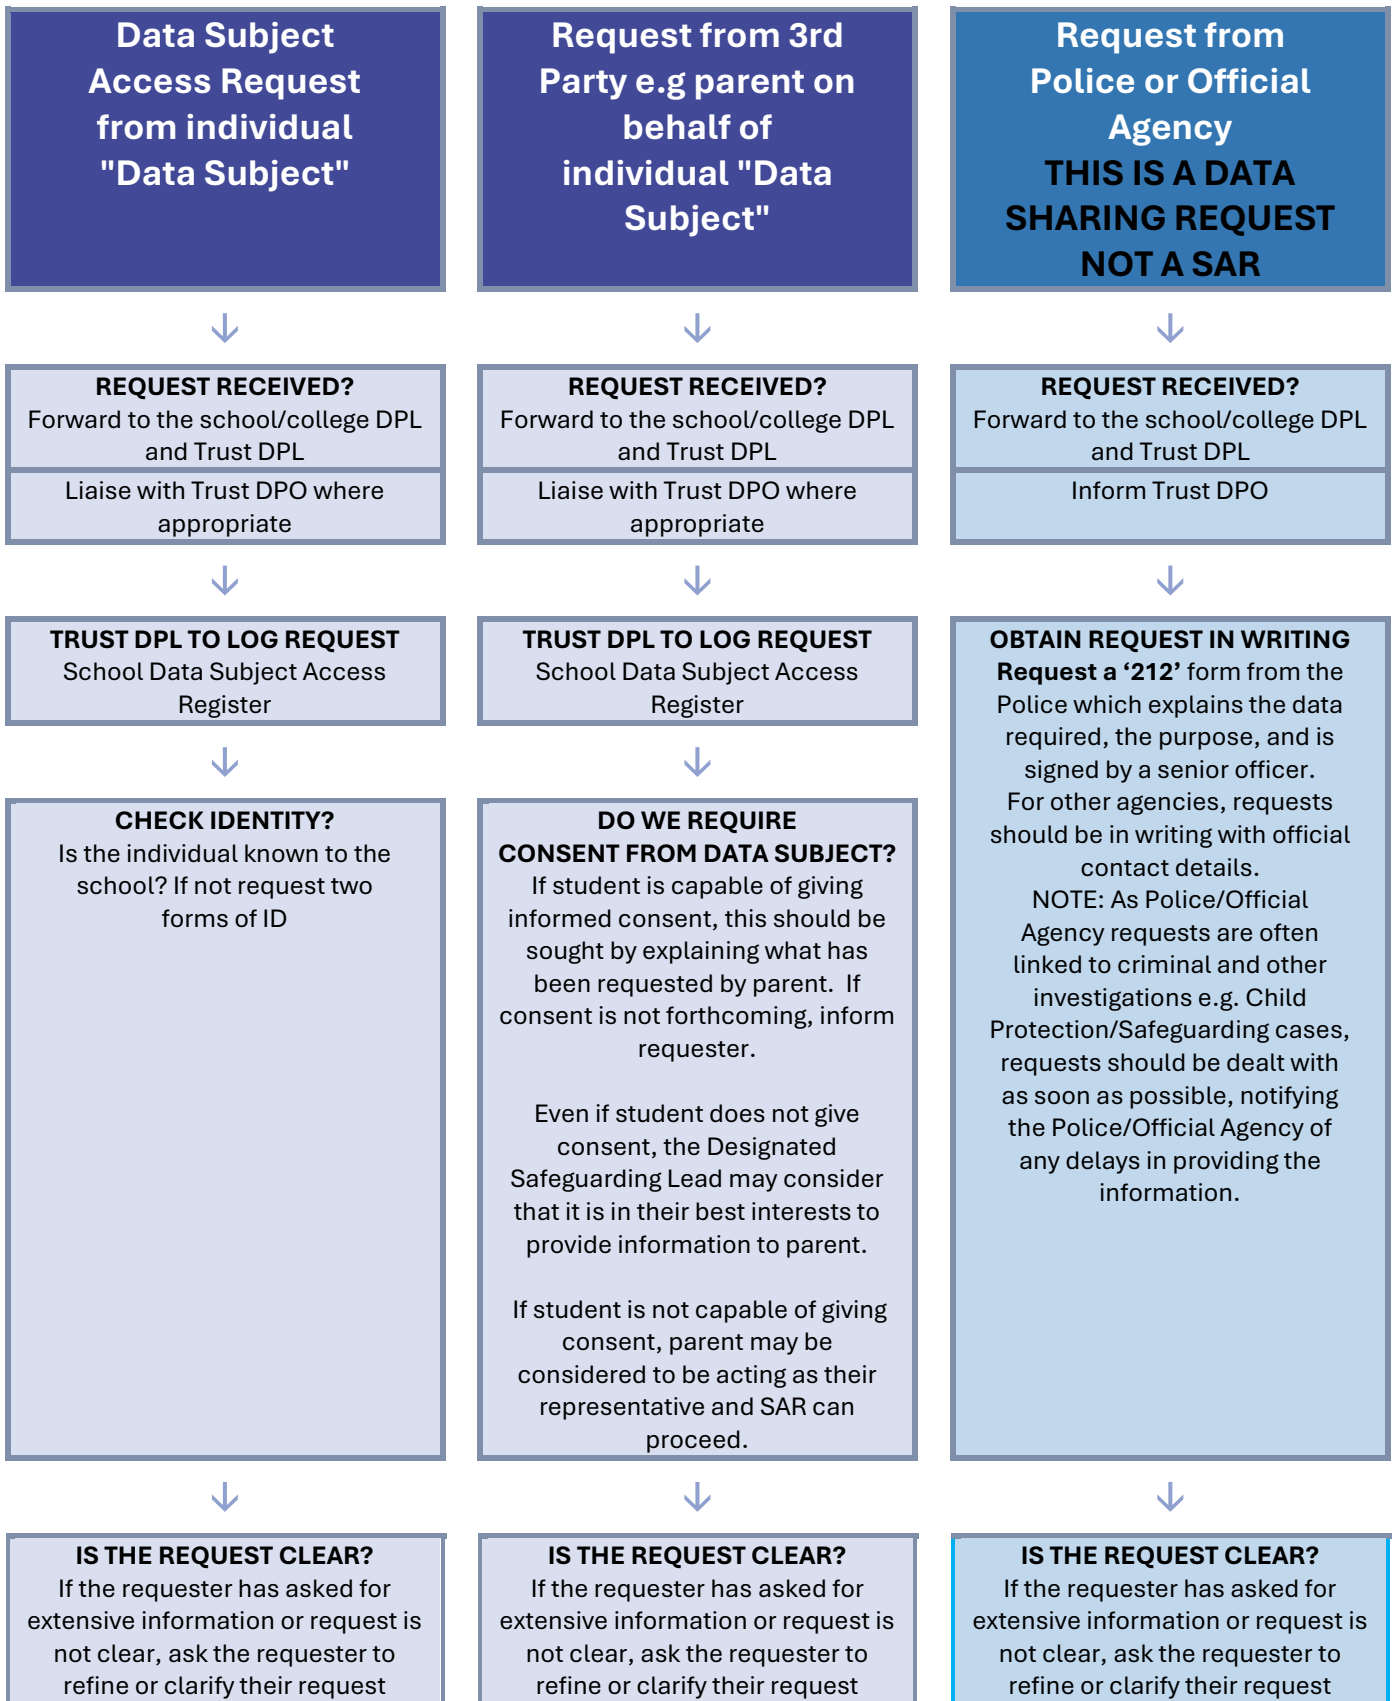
Data Subject Access Request from individual "Data Subject"

REQUEST RECEIVED?
Forward to the school/college DPL and Trust DPL

Liaise with Trust DPO where appropriate

TRUST DPL TO LOG REQUEST
School Data Subject Access Register

CHECK IDENTITY?
Is the individual known to the school? If not request two forms of ID

IS THE REQUEST CLEAR?
If the requester has asked for extensive information or request is not clear, ask the requester to refine or clarify their request

Request from 3rd Party e.g parent on behalf of individual "Data Subject"

REQUEST RECEIVED?
Forward to the school/college DPL and Trust DPL

Liaise with Trust DPO where appropriate

TRUST DPL TO LOG REQUEST
School Data Subject Access Register

DO WE REQUIRE CONSENT FROM DATA SUBJECT?
If student is capable of giving informed consent, this should be sought by explaining what has been requested by parent. If consent is not forthcoming, inform requester.

Even if student does not give consent, the Designated Safeguarding Lead may consider that it is in their best interests to provide information to parent.

If student is not capable of giving consent, parent may be considered to be acting as their representative and SAR can proceed.

IS THE REQUEST CLEAR?
If the requester has asked for extensive information or request is not clear, ask the requester to refine or clarify their request

Request from Police or Official Agency
THIS IS A DATA SHARING REQUEST NOT A SAR

REQUEST RECEIVED?
Forward to the school/college DPL and Trust DPL

Inform Trust DPO

OBTAIN REQUEST IN WRITING
Request a '212' form from the Police which explains the data required, the purpose, and is signed by a senior officer.
For other agencies, requests should be in writing with official contact details.
NOTE: As Police/Official Agency requests are often linked to criminal and other investigations e.g. Child Protection/Safeguarding cases, requests should be dealt with as soon as possible, notifying the Police/Official Agency of any delays in providing the information.

IS THE REQUEST CLEAR?
If the requester has asked for extensive information or request is not clear, ask the requester to refine or clarify their request